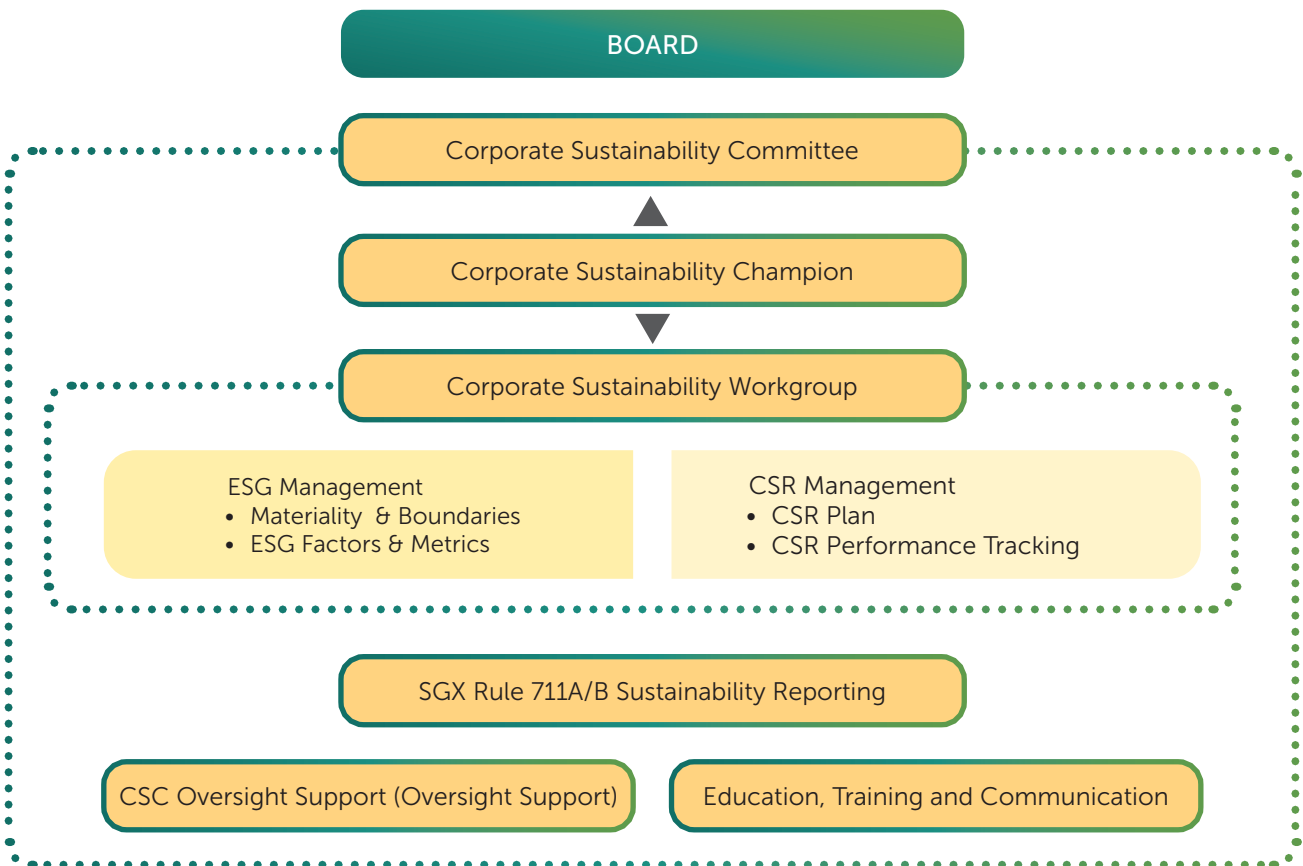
BOARD

Corporate Sustainability Committee

Corporate Sustainability Champion

Corporate Sustainability Workgroup

ESG Management
• Materiality & Boundaries
• ESG Factors & Metrics

CSR Management
• CSR Plan
• CSR Performance Tracking

SGX Rule 711A/B Sustainability Reporting

CSC Oversight Support (Oversight Support)

Education, Training and Communication